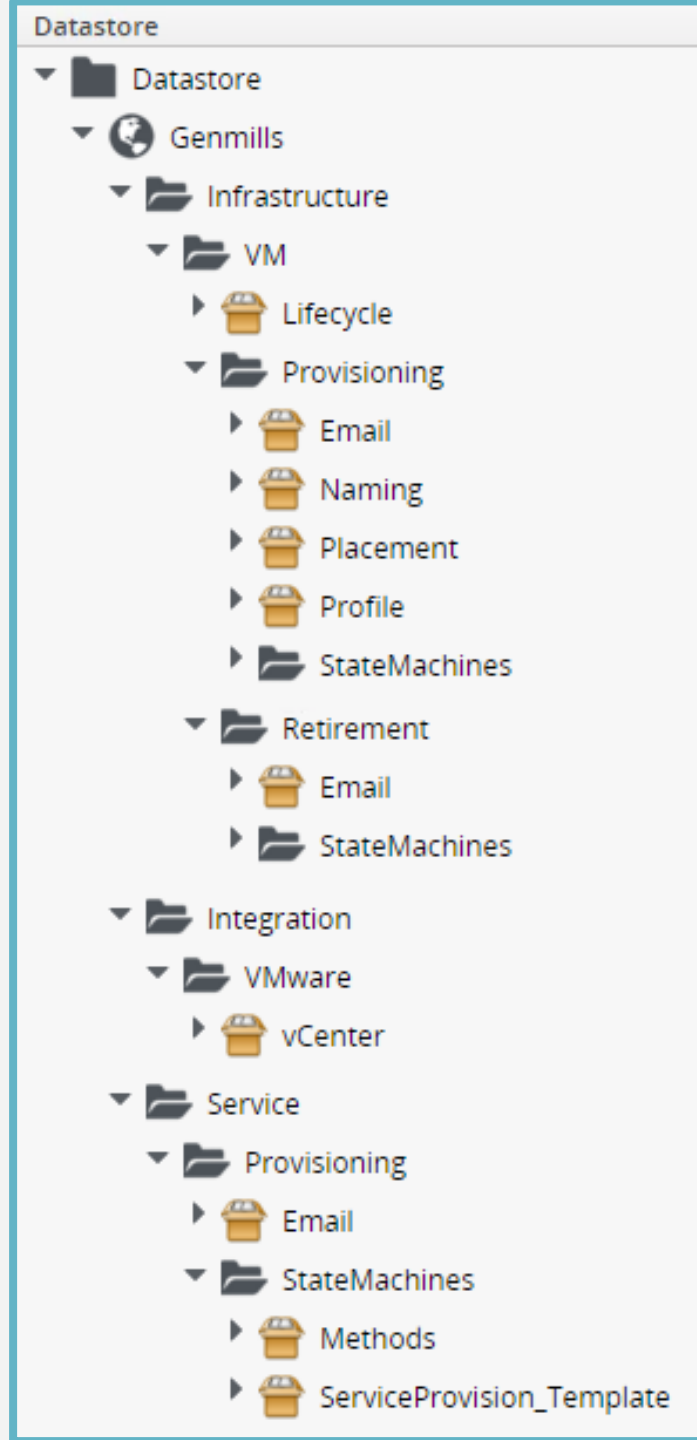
Datastore
Datastore
Genmills
Infrastructure
VM
Lifecycle
Provisioning
Email
Naming
Placement
Profile
StateMachines
Retirement
Email
StateMachines
Integration
VMware
vCenter
Service
Provisioning
Email
StateMachines
Methods
ServiceProvision_Template